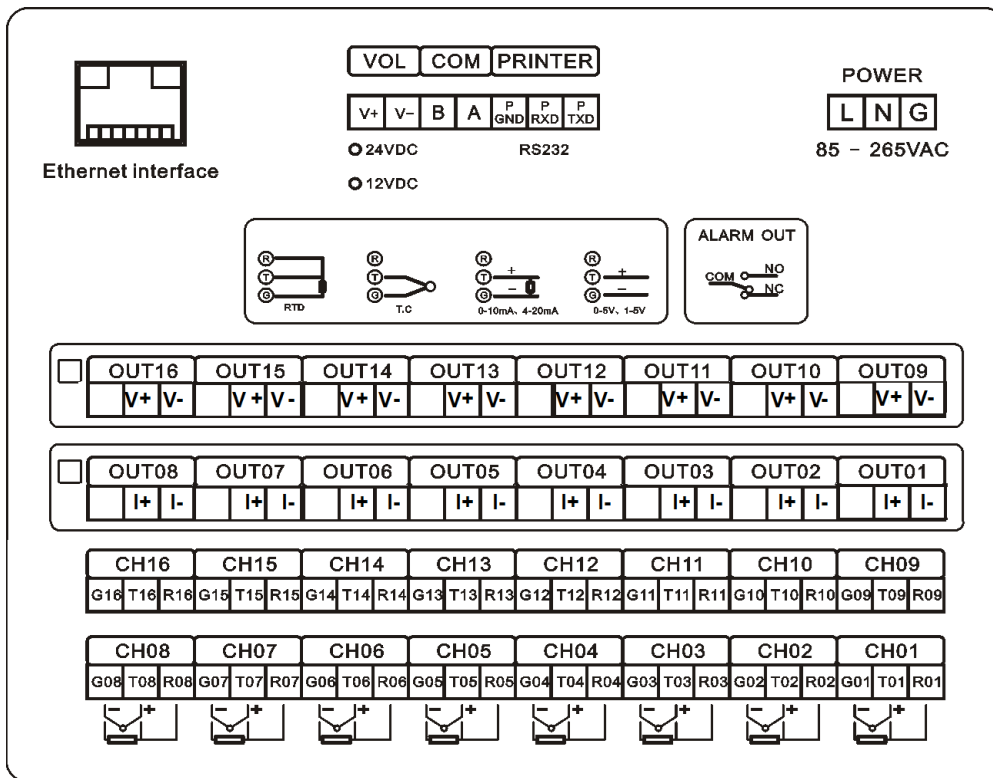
Ethernet interface

VOL COM PRINTER

V+ V- B A P GND P RXD P TXD

O 24VDC RS232

O 12VDC

POWER

L N G

85 - 265VAC

R T G RTD

R T G T.C

R T G + − 0-10mA、4-20mA

R T G + − 0-5V、1-5V

ALARM OUT

COM NO NC

| OUT16 | OUT15 | OUT14 | OUT13 | OUT12 | OUT11 | OUT10 | OUT09 |
|---|---|---|---|---|---|---|---|
| V+ V- | V+ V- | V+ V- | V+ V- | V+ V- | V+ V- | V+ V- | V+ V- |

| OUT08 | OUT07 | OUT06 | OUT05 | OUT04 | OUT03 | OUT02 | OUT01 |
|---|---|---|---|---|---|---|---|
| I+ I- | I+ I- | I+ I- | I+ I- | I+ I- | I+ I- | I+ I- | I+ I- |

| CH16 | CH15 | CH14 | CH13 | CH12 | CH11 | CH10 | CH09 |
|---|---|---|---|---|---|---|---|
| G16 T16 R16 | G15 T15 R15 | G14 T14 R14 | G13 T13 R13 | G12 T12 R12 | G11 T11 R11 | G10 T10 R10 | G09 T09 R09 |

| CH08 | CH07 | CH06 | CH05 | CH04 | CH03 | CH02 | CH01 |
|---|---|---|---|---|---|---|---|
| G08 T08 R08 | G07 T07 R07 | G06 T06 R06 | G05 T05 R05 | G04 T04 R04 | G03 T03 R03 | G02 T02 R02 | G01 T01 R01 |

− + − + − + − + − + − + − + − +